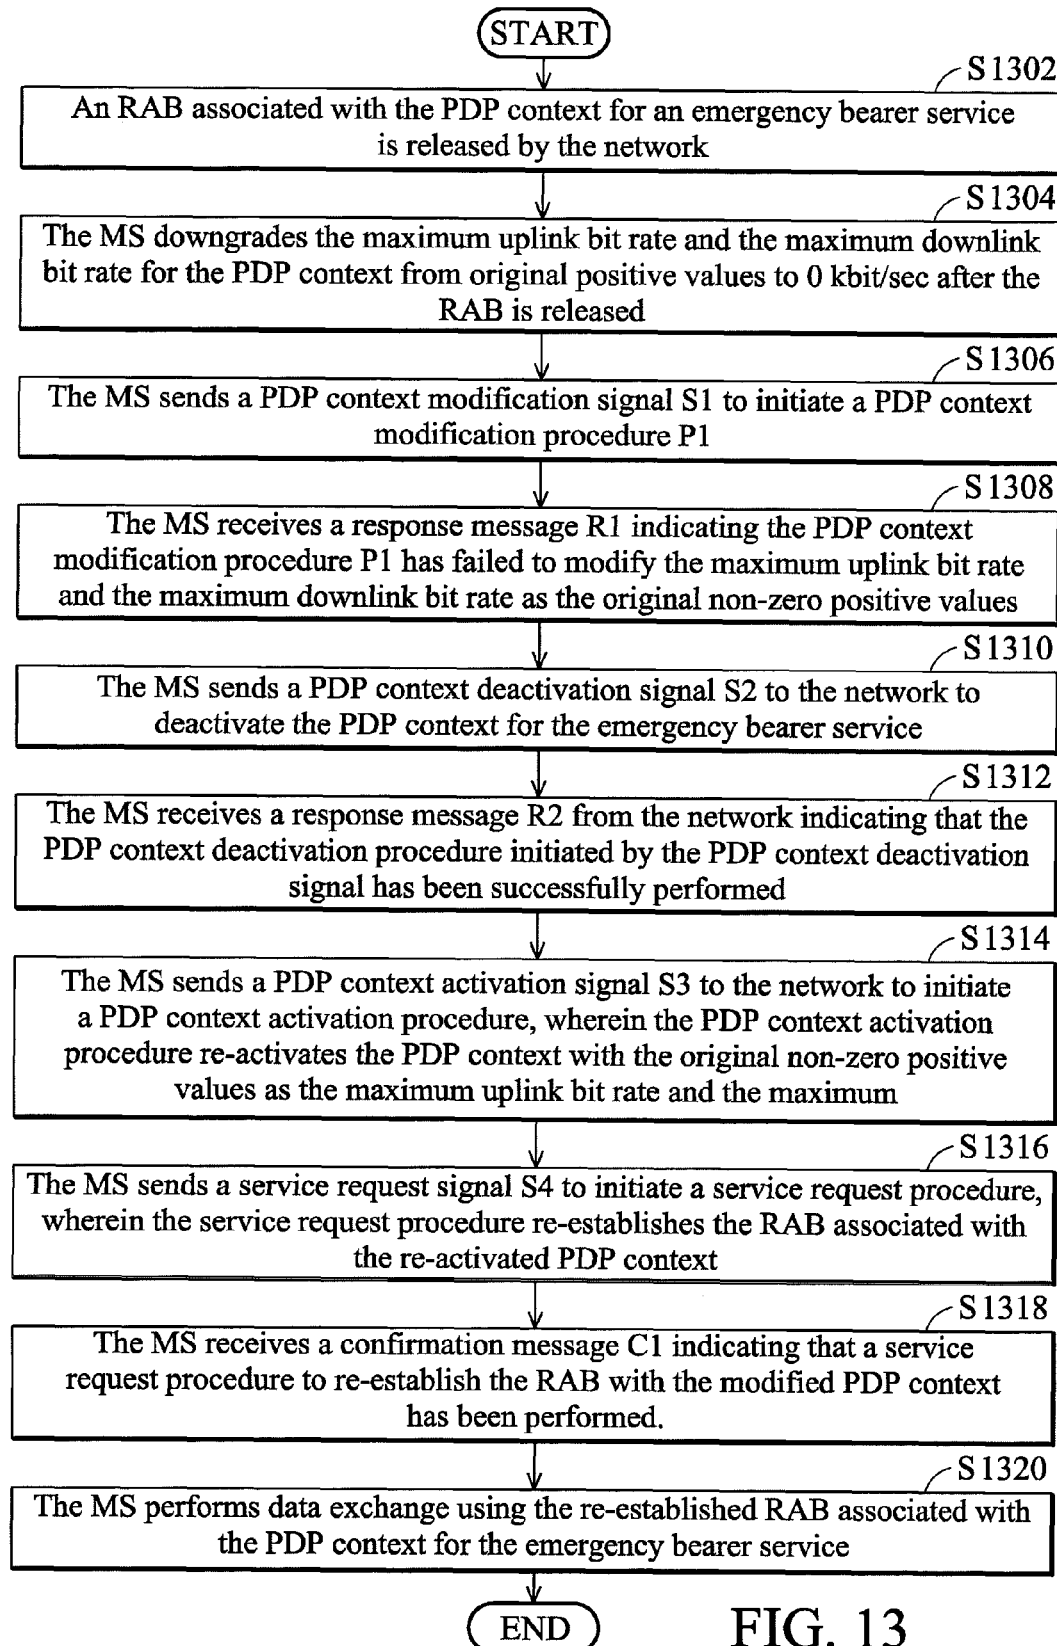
START

S1302
An RAB associated with the PDP context for an emergency bearer service is released by the network

S1304
The MS downgrades the maximum uplink bit rate and the maximum downlink bit rate for the PDP context from original positive values to 0 kbit/sec after the RAB is released

S1306
The MS sends a PDP context modification signal S1 to initiate a PDP context modification procedure P1

S1308
The MS receives a response message R1 indicating the PDP context modification procedure P1 has failed to modify the maximum uplink bit rate and the maximum downlink bit rate as the original non-zero positive values

S1310
The MS sends a PDP context deactivation signal S2 to the network to deactivate the PDP context for the emergency bearer service

S1312
The MS receives a response message R2 from the network indicating that the PDP context deactivation procedure initiated by the PDP context deactivation signal has been successfully performed

S1314
The MS sends a PDP context activation signal S3 to the network to initiate a PDP context activation procedure, wherein the PDP context activation procedure re-activates the PDP context with the original non-zero positive values as the maximum uplink bit rate and the maximum

S1316
The MS sends a service request signal S4 to initiate a service request procedure, wherein the service request procedure re-establishes the RAB associated with the re-activated PDP context

S1318
The MS receives a confirmation message C1 indicating that a service request procedure to re-establish the RAB with the modified PDP context has been performed.

S1320
The MS performs data exchange using the re-established RAB associated with the PDP context for the emergency bearer service

END

FIG. 13